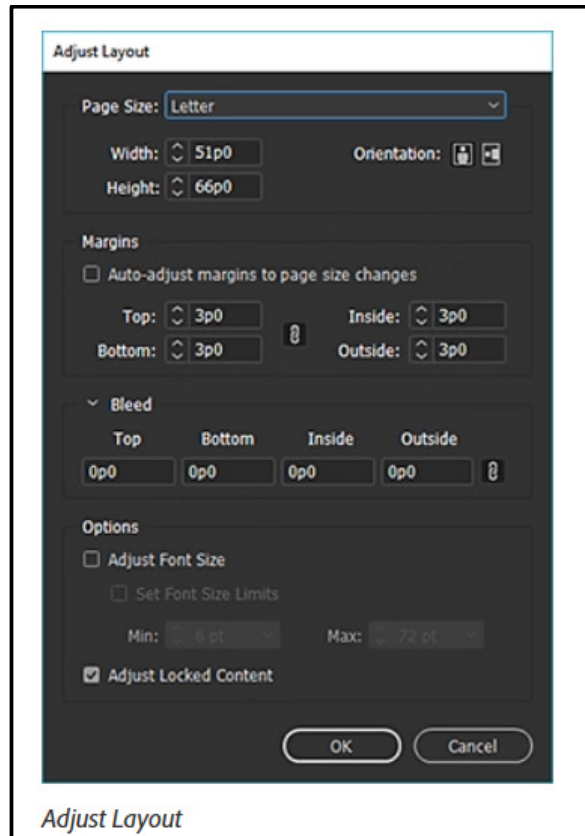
Adjust Layout

Page Size: Letter

Width: 51p0

Height: 66p0

Orientation:

Margins

Auto-adjust margins to page size changes

Top: 3p0

Bottom: 3p0

Inside: 3p0

Outside: 3p0

Bleed

| Top | Bottom | Inside | Outside |
|---|---|---|---|
| 0p0 | 0p0 | 0p0 | 0p0 |

Options

Adjust Font Size

Set Font Size Limits

Min: 6 pt

Max: 72 pt

Adjust Locked Content

OK

Cancel

Adjust Layout